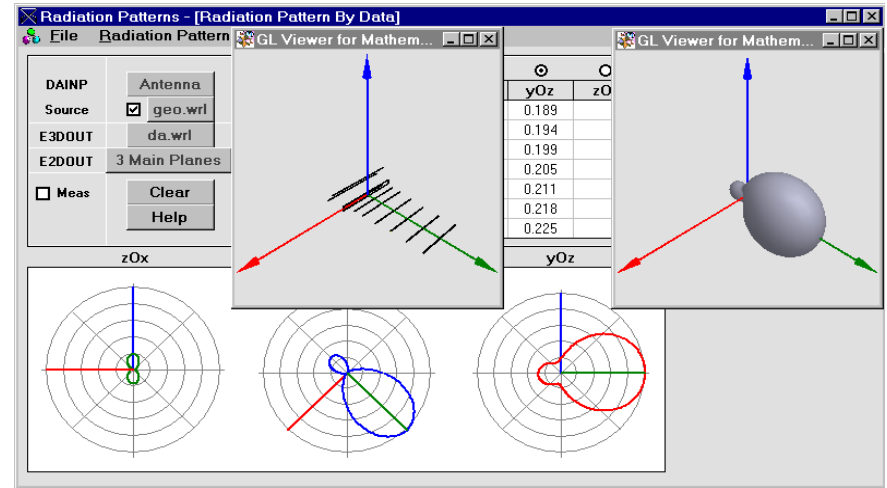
Radiation Patterns - [Radiation Pattern By Data]
File Radiation Pattern
GL Viewer for Mathem...
GL Viewer for Mathem...
DAINP
Antenna
Source
geo.wrl
E3DOUT
da.wrl
E2DOUT
3 Main Planes
Meas
Clear
Help

| yOz | zO |
|---|---|
| 0.189 | |
| 0.194 | |
| 0.199 | |
| 0.205 | |
| 0.211 | |
| 0.218 | |
| 0.225 | |

zOx
yOz